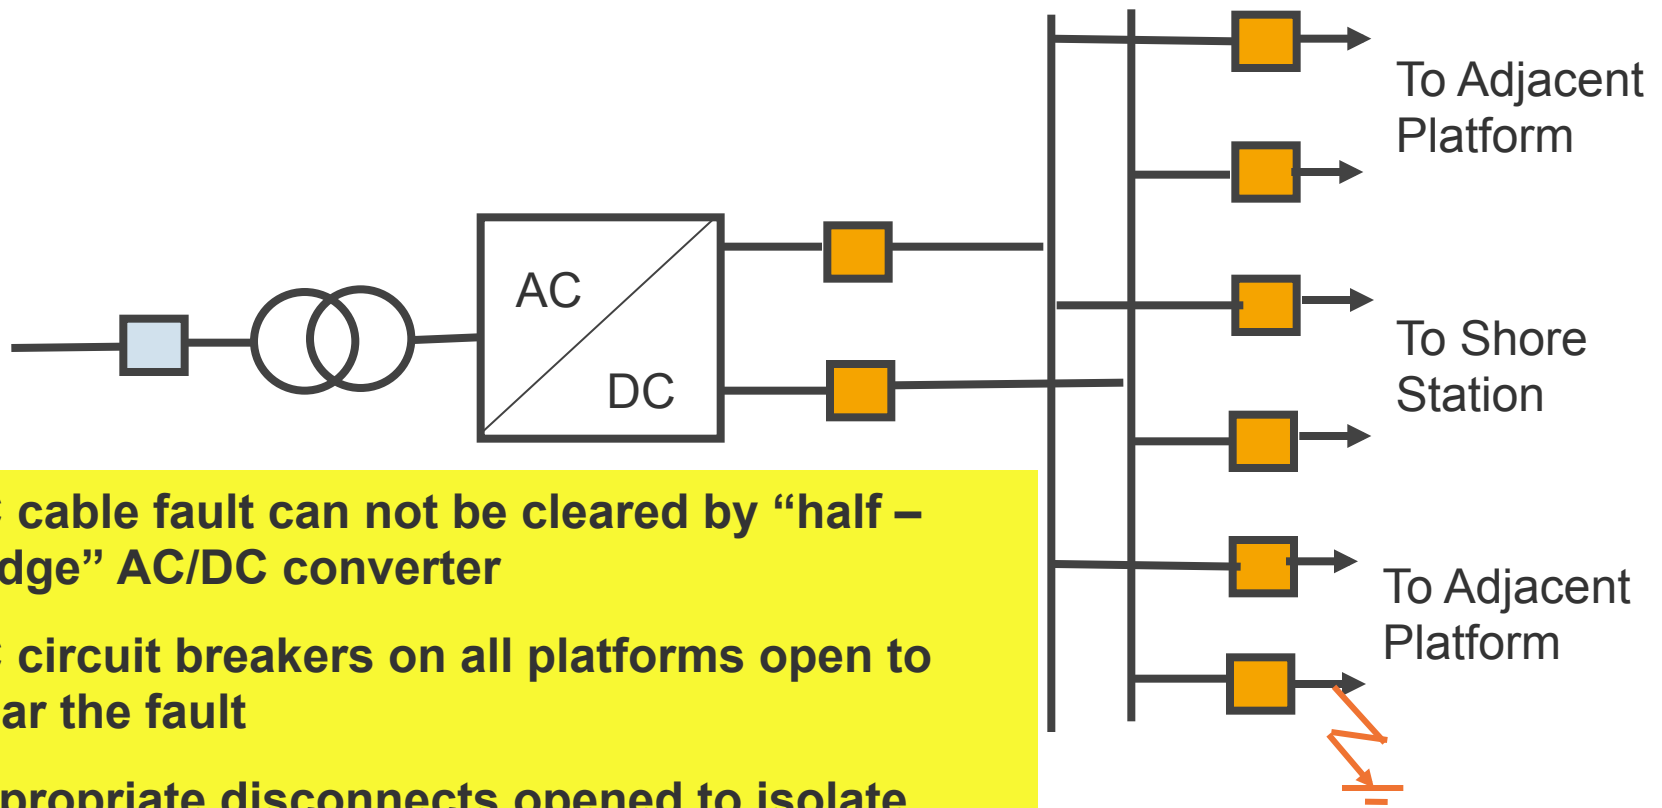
To Adjacent Platform

AC

DC

To Shore Station

To Adjacent Platform

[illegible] cable fault can not be cleared by “half – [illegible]dge” AC/DC converter

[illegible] circuit breakers on all platforms open to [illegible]ar the fault

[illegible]propriate disconnects opened to isolate